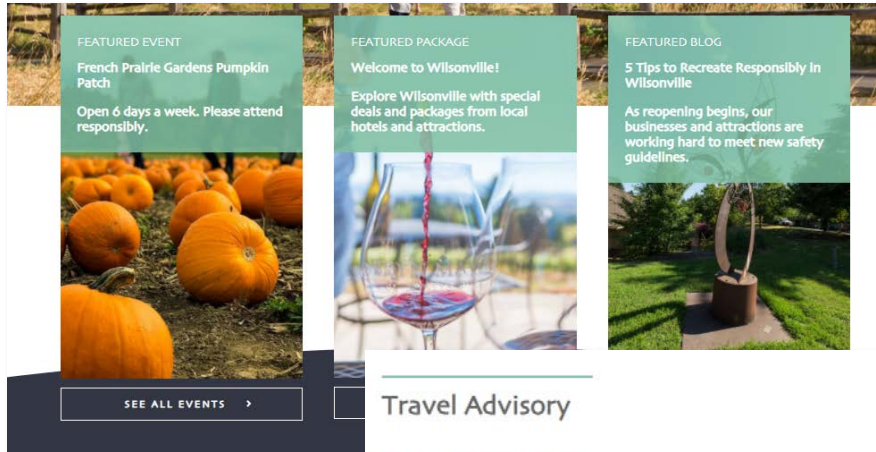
FEATURED EVENT

French Prairie Gardens Pumpkin Patch

Open 6 days a week. Please attend responsibly.

FEATURED PACKAGE

Welcome to Wilsonville!

Explore Wilsonville with special deals and packages from local hotels and attractions.

FEATURED BLOG

5 Tips to Recreate Responsibly in Wilsonville

As reopening begins, our businesses and attractions are working hard to meet new safety guidelines.

SEE ALL EVENTS ›

Travel Advisory